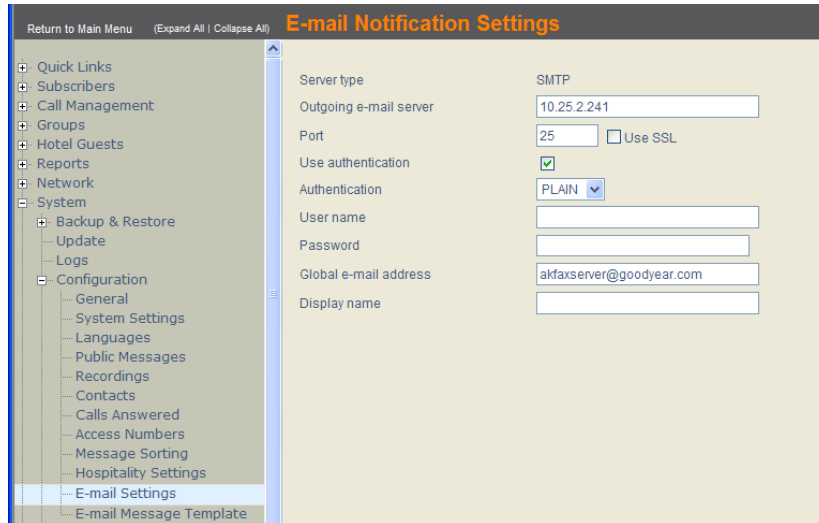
Return to Main Menu (Expand All | Collapse All) E-mail Notification Settings

Quick Links
Subscribers
Call Management
Groups
Hotel Guests
Reports
Network
System
Backup & Restore
Update
Logs
Configuration
General
System Settings
Languages
Public Messages
Recordings
Contacts
Calls Answered
Access Numbers
Message Sorting
Hospitality Settings
E-mail Settings
E-mail Message Template

| | |
|---|---|
| Server type | SMTP |
| Outgoing e-mail server | 10.25.2.241 |
| Port | 25 Use SSL |
| Use authentication | ✓ |
| Authentication | PLAIN |
| User name | |
| Password | |
| Global e-mail address | akfaxserver@goodyear.com |
| Display name | |